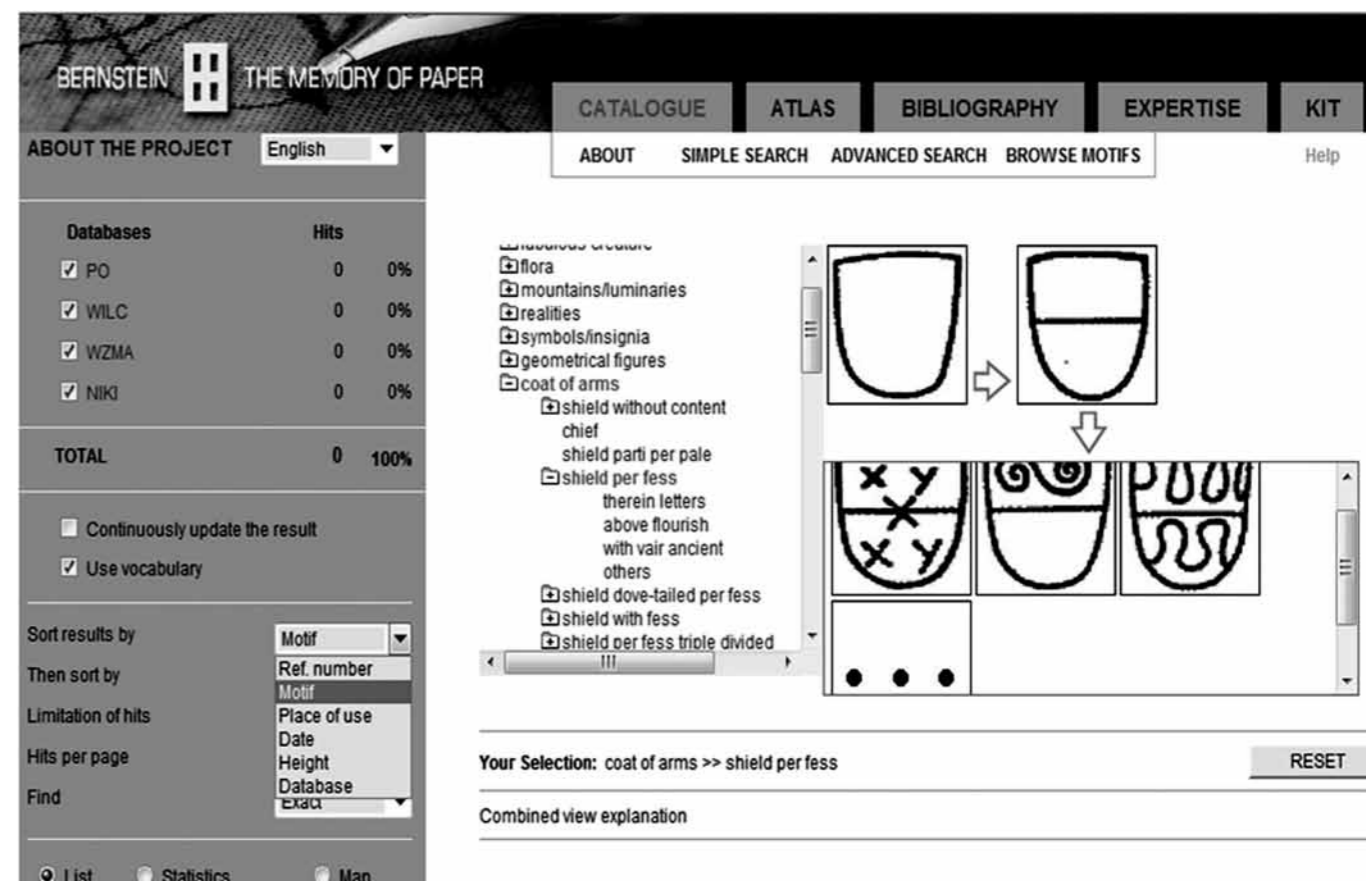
BERNSTEIN THE MEMORY OF PAPER

CATALOGUE ATLAS BIBLIOGRAPHY EXPERTISE KIT

ABOUT SIMPLE SEARCH ADVANCED SEARCH BROWSE MOTIFS Help

ABOUT THE PROJECT English

| Databases | Hits | |
|---|---|---|
| PO | 0 | 0% |
| WILC | 0 | 0% |
| WZMA | 0 | 0% |
| NIKI | 0 | 0% |
| TOTAL | 0 | 100% |

Continuously update the result
Use vocabulary

Sort results by Motif
Then sort by
Limitation of hits
Hits per page
Find Exact

Ref. number
Motif
Place of use
Date
Height
Database

List Statistics Map

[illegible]
flora
mountains/luminaries
realities
symbols/insignia
geometrical figures
coat of arms
shield without content
chief
shield parti per pale
shield per fess
therein letters
above flourish
with vair ancient
others
shield dove-tailed per fess
shield with fess
shield per fess triple divided

x y x y

Your Selection: coat of arms >> shield per fess

RESET

Combined view explanation